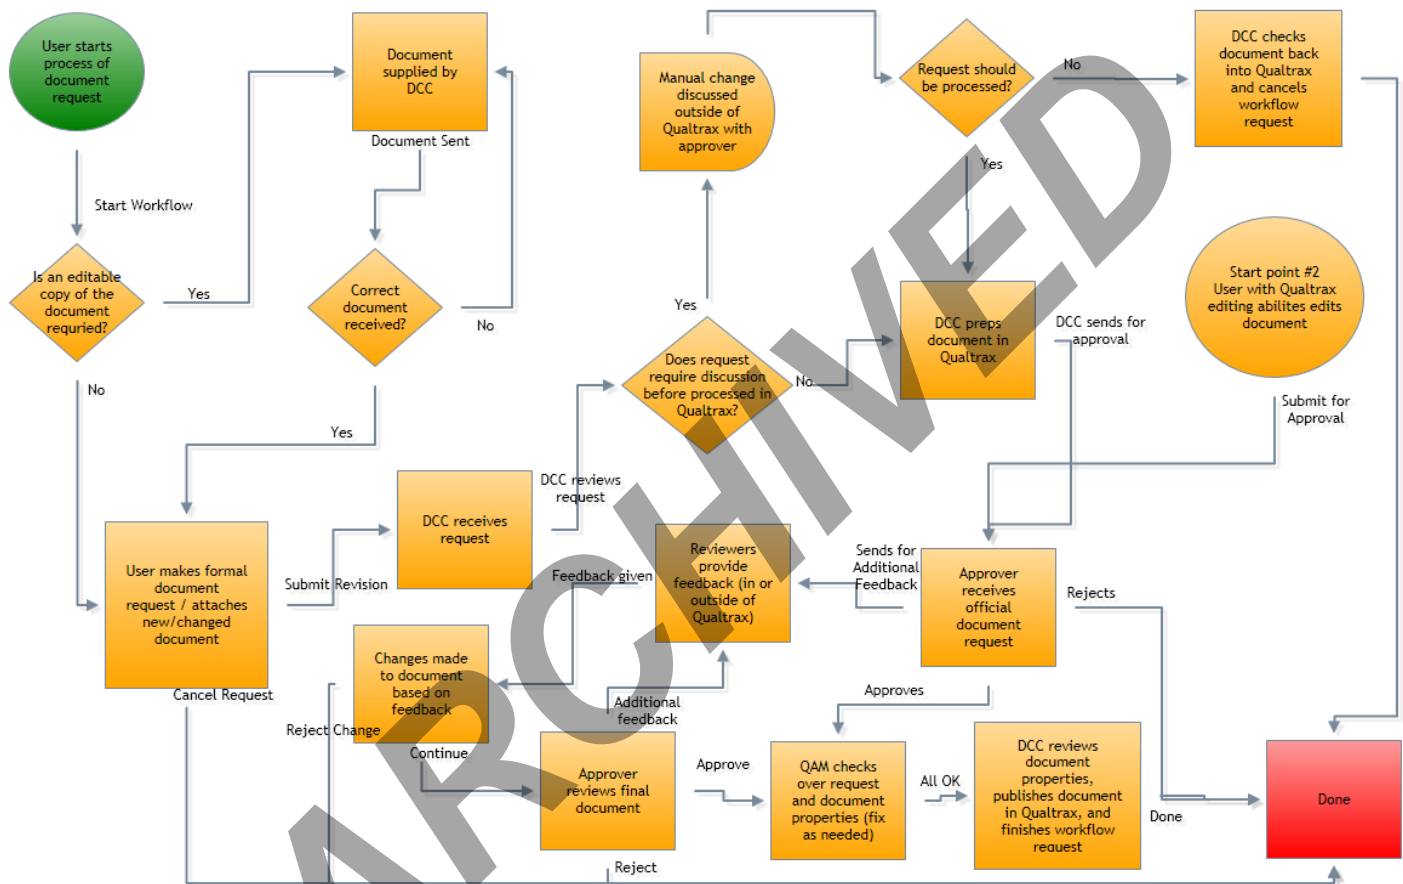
User starts process of document request

Start Workflow

Is an editable copy of the document requried?

Yes

No

Document supplied by DCC

Document Sent

Correct document received?

No

Yes

User makes formal document request / attaches new/changed document

Cancel Request

Submit Revision

DCC receives request

DCC reviews request

Manual change discussed outside of Qualtrax with approver

Yes

Does request require discussion before processed in Qualtrax?

No

Request should be processed?

No

Yes

DCC checks document back into Qualtrax and cancels workflow request

DCC preps document in Qualtrax

DCC sends for approval

Start point #2 User with Qualtrax editing abilites edits document

Submit for Approval

Reviewers provide feedback (in or outside of Qualtrax)

Feedback given

Sends for Additional Feedback

Approver receives official document request

Rejects

Changes made to document based on feedback

Reject Change

Continue

Additional feedback

Approves

Approver reviews final document

Approve

QAM checks over request and document properties (fix as needed)

All OK

DCC reviews document properties, publishes document in Qualtrax, and finishes workflow request

Done

Done

Reject

ARCHIVED